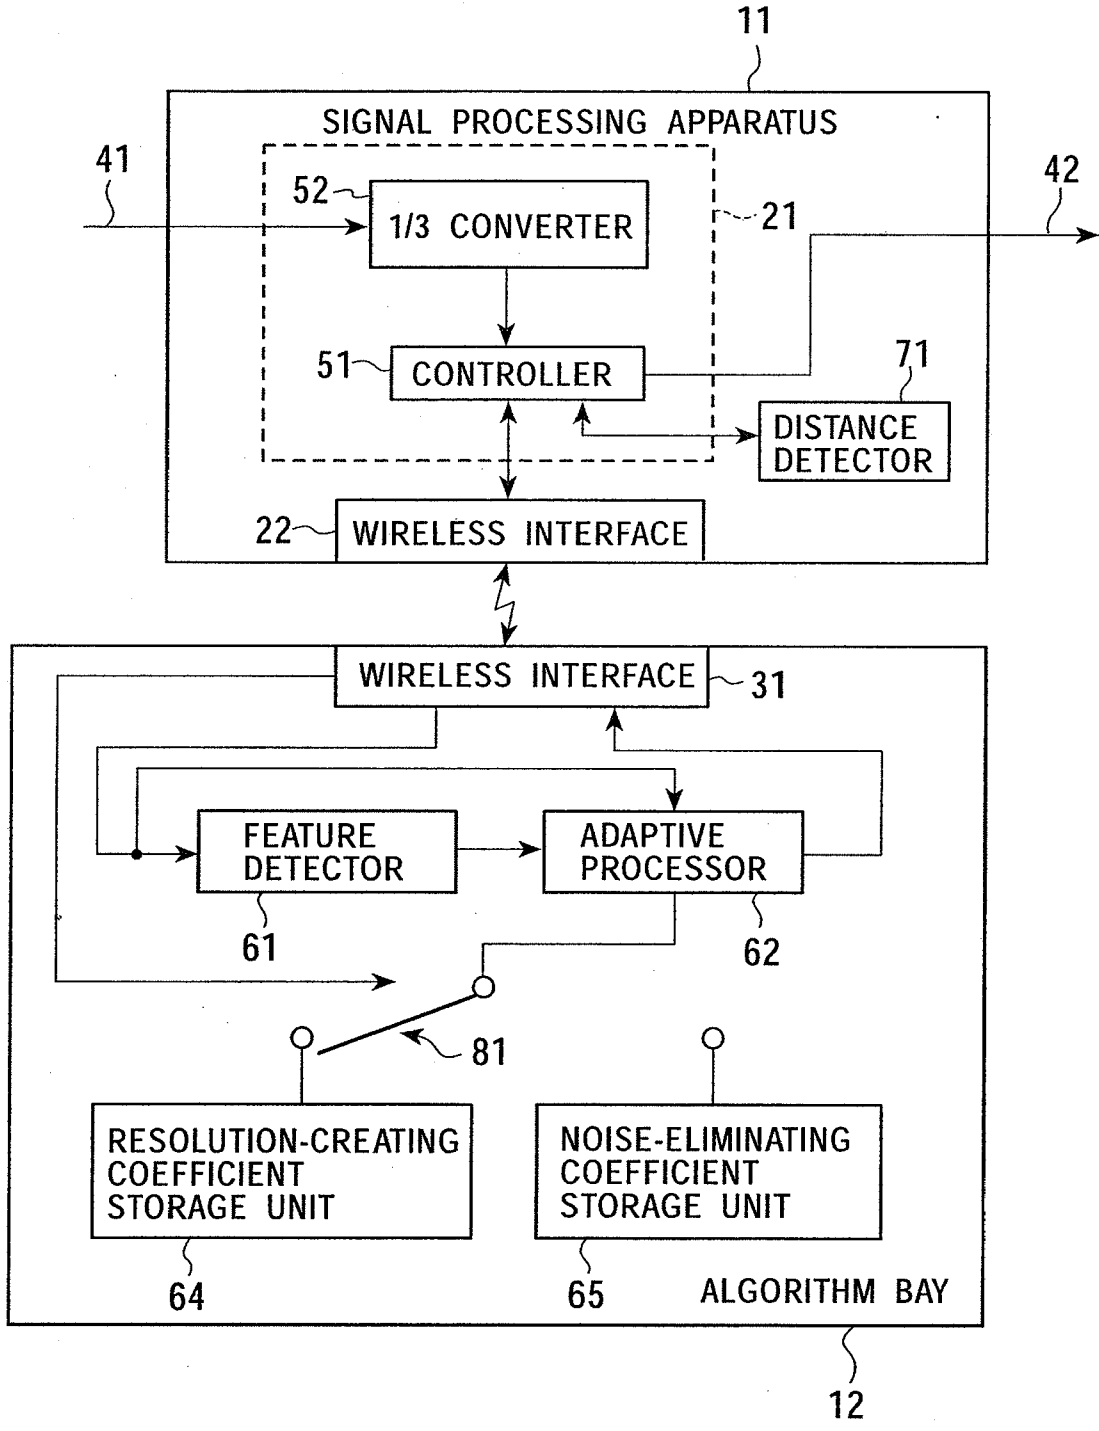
11

SIGNAL PROCESSING APPARATUS

41

52

1/3 CONVERTER

21

42

51

CONTROLLER

71

DISTANCE DETECTOR

22

WIRELESS INTERFACE

WIRELESS INTERFACE

31

FEATURE DETECTOR

ADAPTIVE PROCESSOR

61

62

81

RESOLUTION-CREATING COEFFICIENT STORAGE UNIT

NOISE-ELIMINATING COEFFICIENT STORAGE UNIT

64

65

ALGORITHM BAY

12